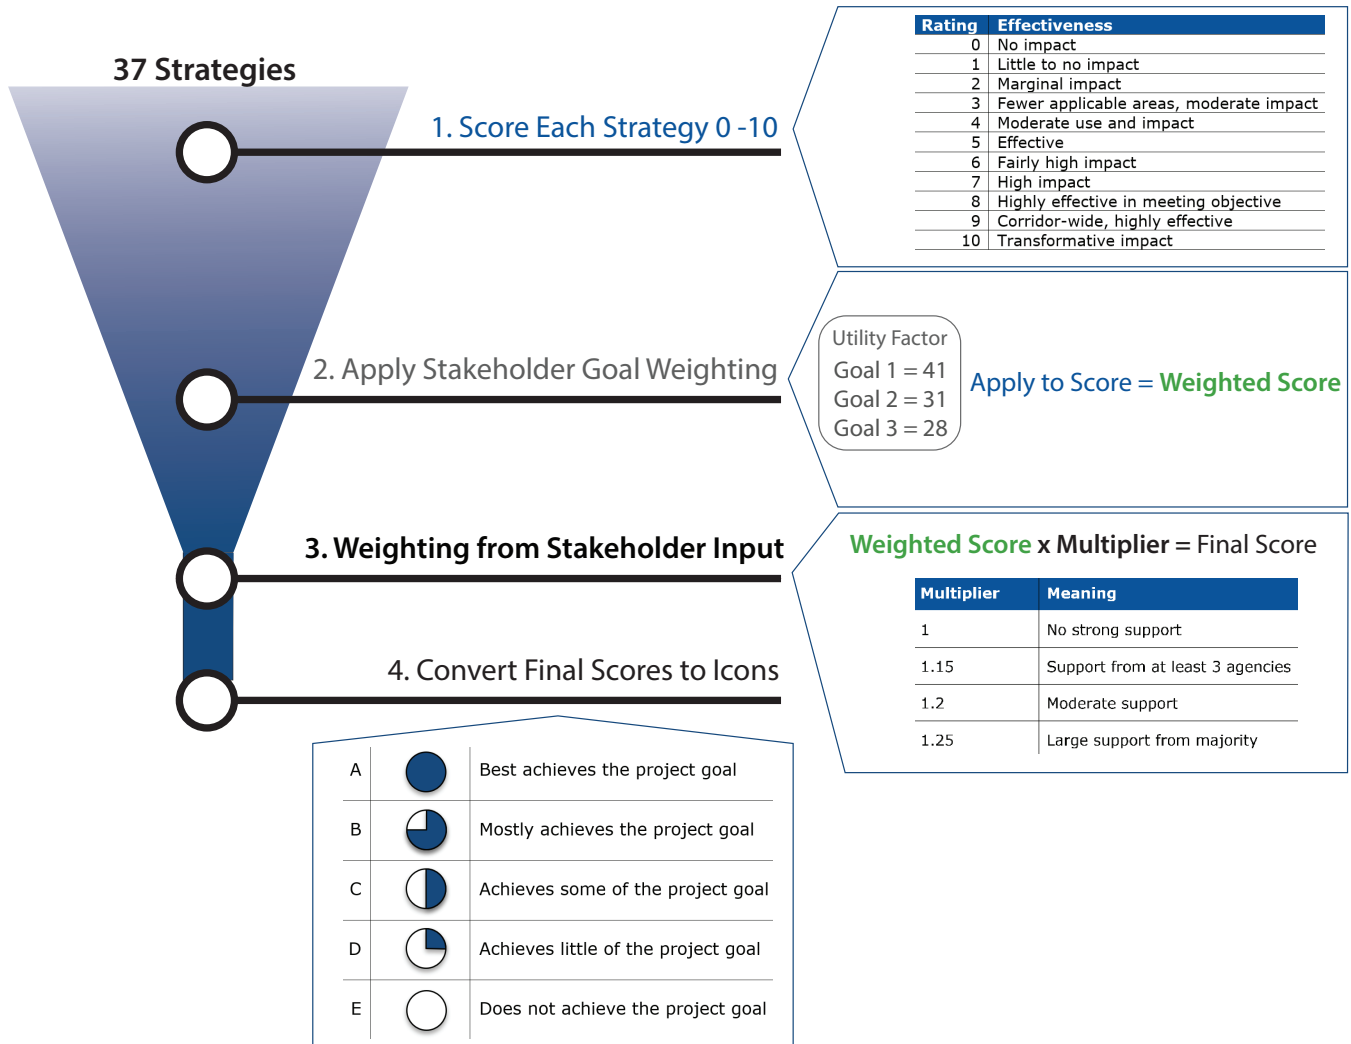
37 Strategies

1. Score Each Strategy 0 -10

| Rating | Effectiveness |
|---|---|
| 0 | No impact |
| 1 | Little to no impact |
| 2 | Marginal impact |
| 3 | Fewer applicable areas, moderate impact |
| 4 | Moderate use and impact |
| 5 | Effective |
| 6 | Fairly high impact |
| 7 | High impact |
| 8 | Highly effective in meeting objective |
| 9 | Corridor-wide, highly effective |
| 10 | Transformative impact |

2. Apply Stakeholder Goal Weighting

Utility Factor
Goal 1 = 41
Goal 2 = 31
Goal 3 = 28

Apply to Score = Weighted Score

3. Weighting from Stakeholder Input

Weighted Score x Multiplier = Final Score

| Multiplier | Meaning |
|---|---|
| 1 | No strong support |
| 1.15 | Support from at least 3 agencies |
| 1.2 | Moderate support |
| 1.25 | Large support from majority |

4. Convert Final Scores to Icons

| A | | Best achieves the project goal |
|---|---|---|
| B | | Mostly achieves the project goal |
| C | | Achieves some of the project goal |
| D | | Achieves little of the project goal |
| E | | Does not achieve the project goal |